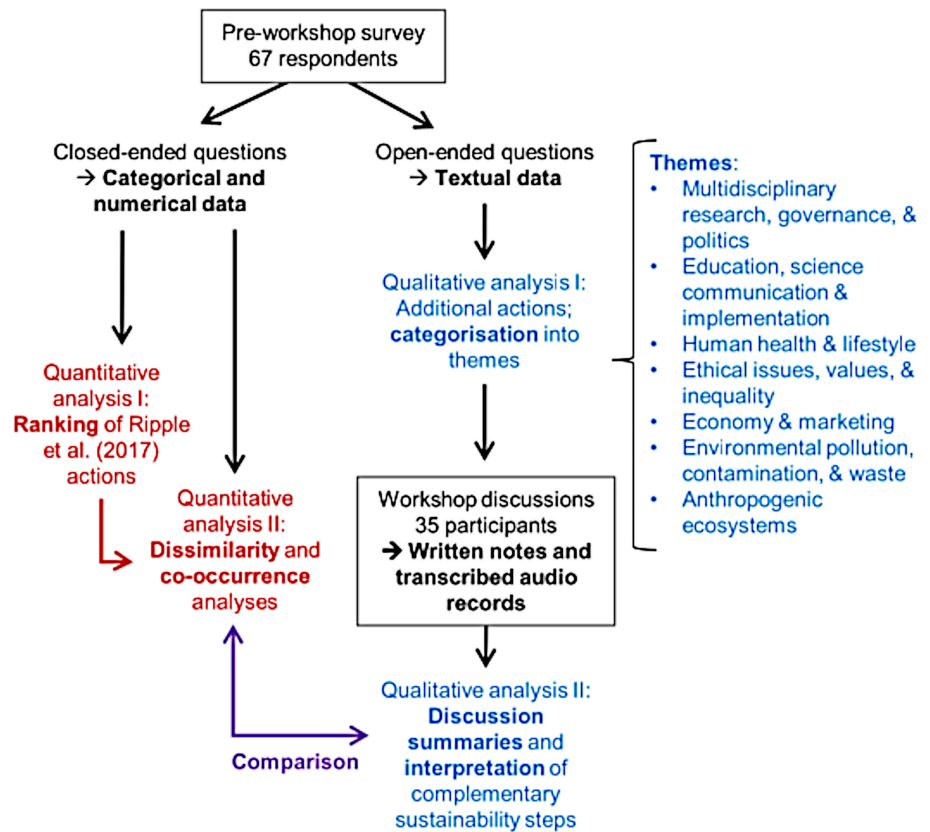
Pre-workshop survey
67 respondents

Closed-ended questions
→ Categorical and numerical data

Open-ended questions
→ Textual data

Themes:
• Multidisciplinary research, governance, & politics
• Education, science communication & implementation
• Human health & lifestyle
• Ethical issues, values, & inequality
• Economy & marketing
• Environmental pollution, contamination, & waste
• Anthropogenic ecosystems

Qualitative analysis I: Additional actions; categorisation into themes

Quantitative analysis I: Ranking of Ripple et al. (2017) actions

Quantitative analysis II: Dissimilarity and co-occurrence analyses

Workshop discussions
35 participants
→ Written notes and transcribed audio records

Qualitative analysis II: Discussion summaries and interpretation of complementary sustainability steps

Comparison